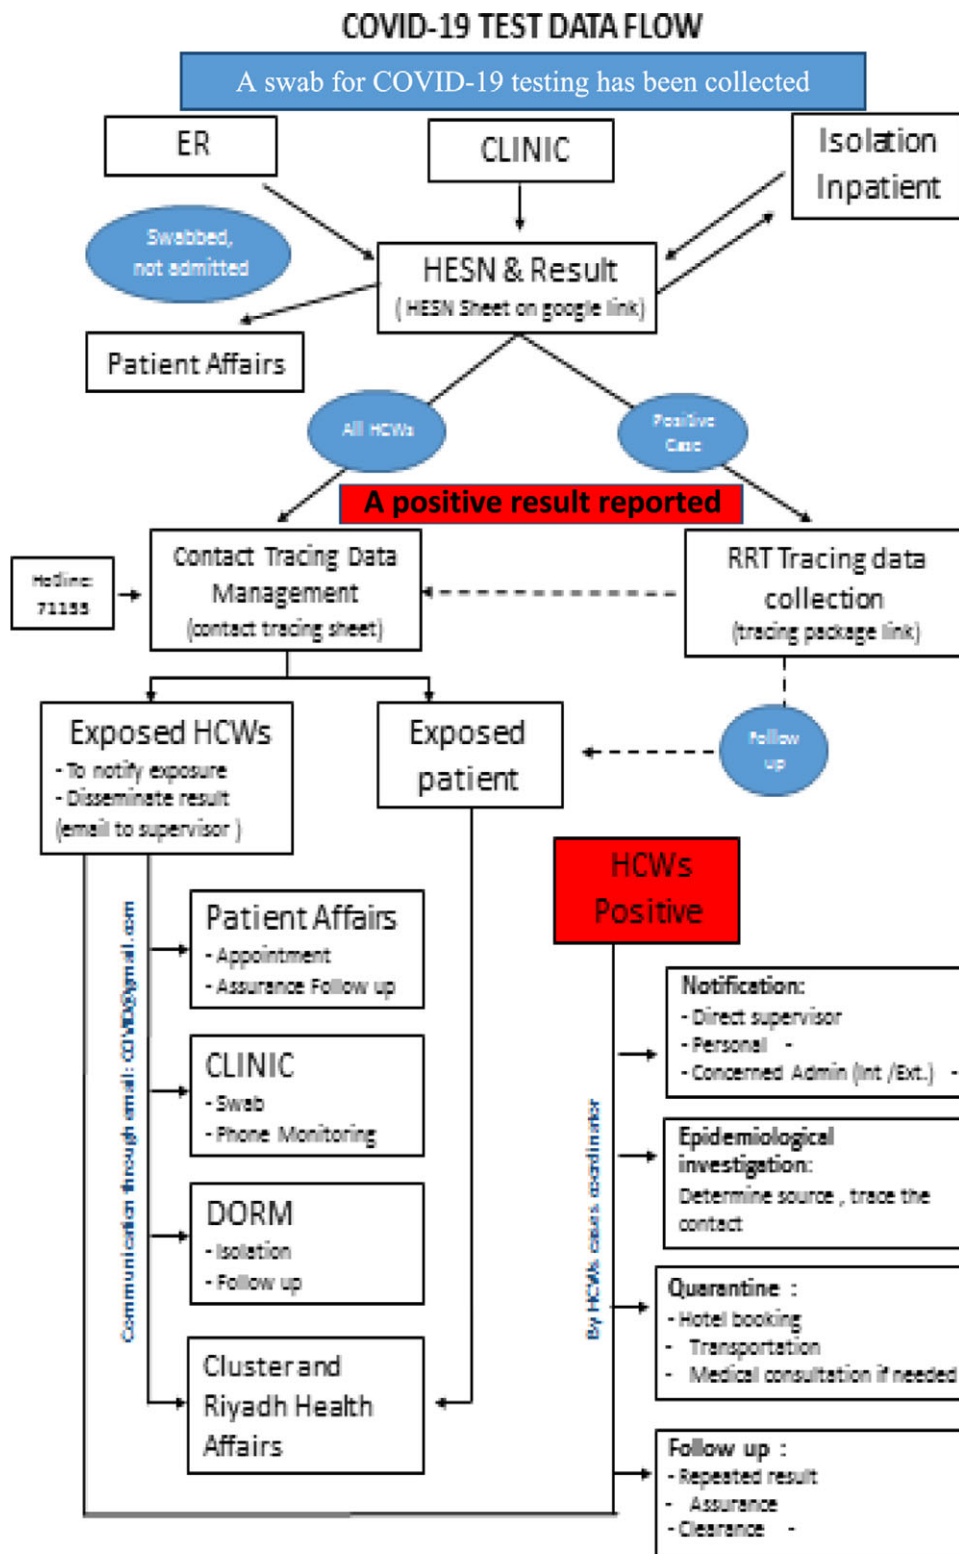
COVID-19 TEST DATA FLOW

A swab for COVID-19 testing has been collected

ER

CLINIC

Isolation Inpatient

Swabbed, not admitted

HESN & Result
(HESN Sheet on google link)

Patient Affairs

All HCWs

Positive Case

A positive result reported

Hotline: 71155

Contact Tracing Data Management
(contact tracing sheet)

RRT Tracing data collection
(tracing package link)

Exposed HCWs
- To notify exposure
- Disseminate result
(email to supervisor )

Exposed patient

Follow up

Communication through email: COVID@gmail.com

Patient Affairs
- Appointment
- Assurance Follow up

CLINIC
- Swab
- Phone Monitoring

DORM
- Isolation
- Follow up

Cluster and Riyadh Health Affairs

HCWs Positive

By HCWs cases coordinator

Notification:
- Direct supervisor
- Personal -
- Concerned Admin (Int /Ext.) -

Epidemiological investigation:
Determine source , trace the contact

Quarantine :
- Hotel booking
- Transportation
- Medical consultation if needed

Follow up :
- Repeated result
- Assurance
- Clearance -